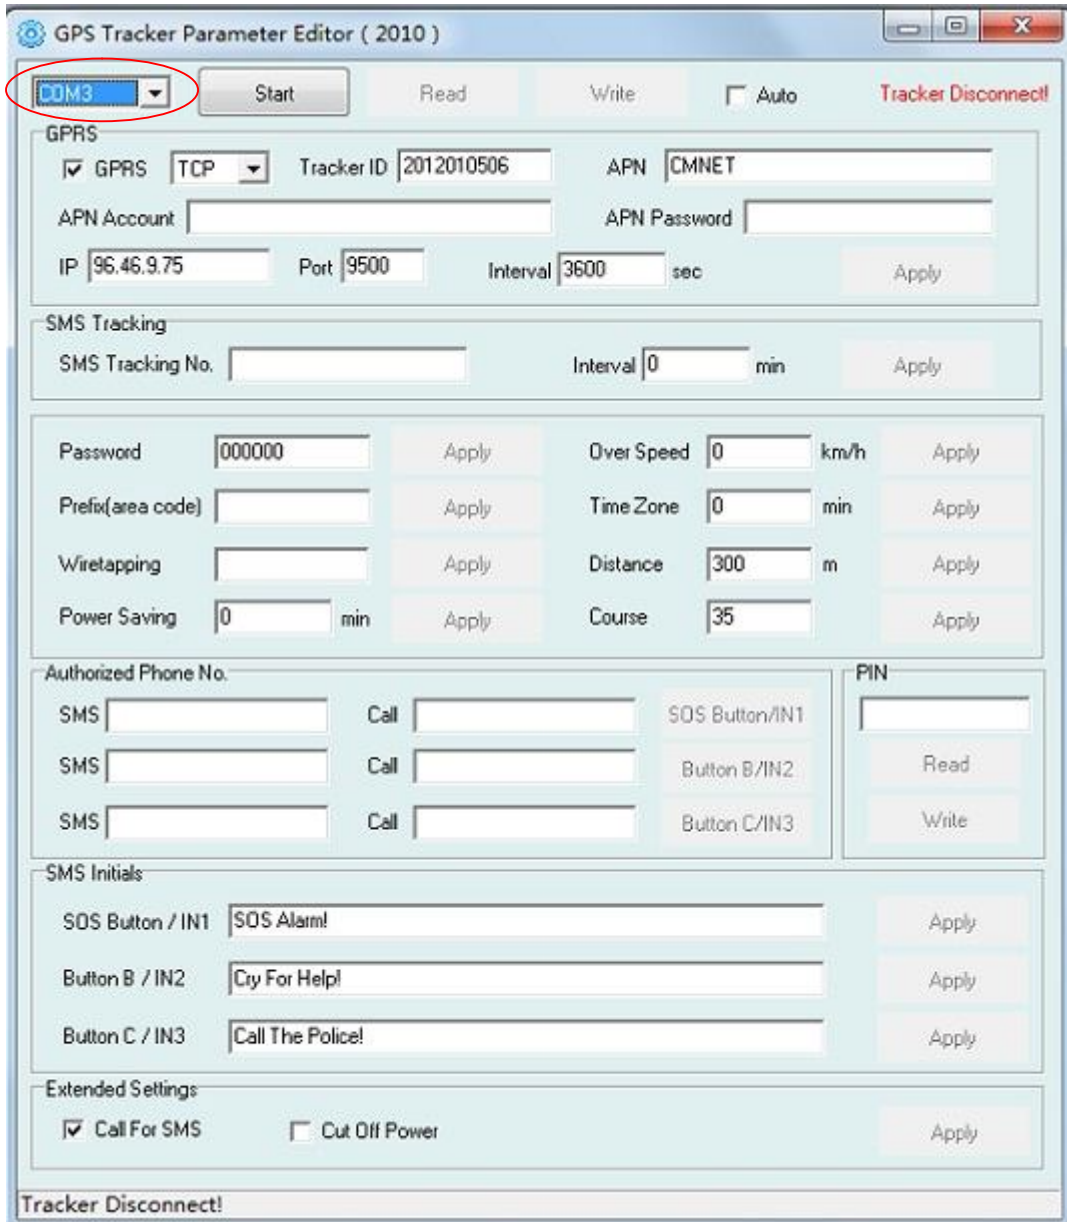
GPS Tracker Parameter Editor ( 2010 )

COM3 Start Read Write Auto Tracker Disconnect!

GPRS
GPRS TCP Tracker ID 2012010506 APN CMNET
APN Account APN Password
IP 96.46.9.75 Port 9500 Interval 3600 sec Apply

SMS Tracking
SMS Tracking No. Interval 0 min Apply

Password 000000 Apply Over Speed 0 km/h Apply
Prefix(area code) Apply Time Zone 0 min Apply
Wiretapping Apply Distance 300 m Apply
Power Saving 0 min Apply Course 35 Apply

Authorized Phone No.
SMS Call SOS Button/IN1
SMS Call Button B/IN2
SMS Call Button C/IN3

PIN
Read
Write

SMS Initials
SOS Button / IN1 SOS Alarm! Apply
Button B / IN2 Cry For Help! Apply
Button C / IN3 Call The Police! Apply

Extended Settings
Call For SMS Cut Off Power Apply

Tracker Disconnect!